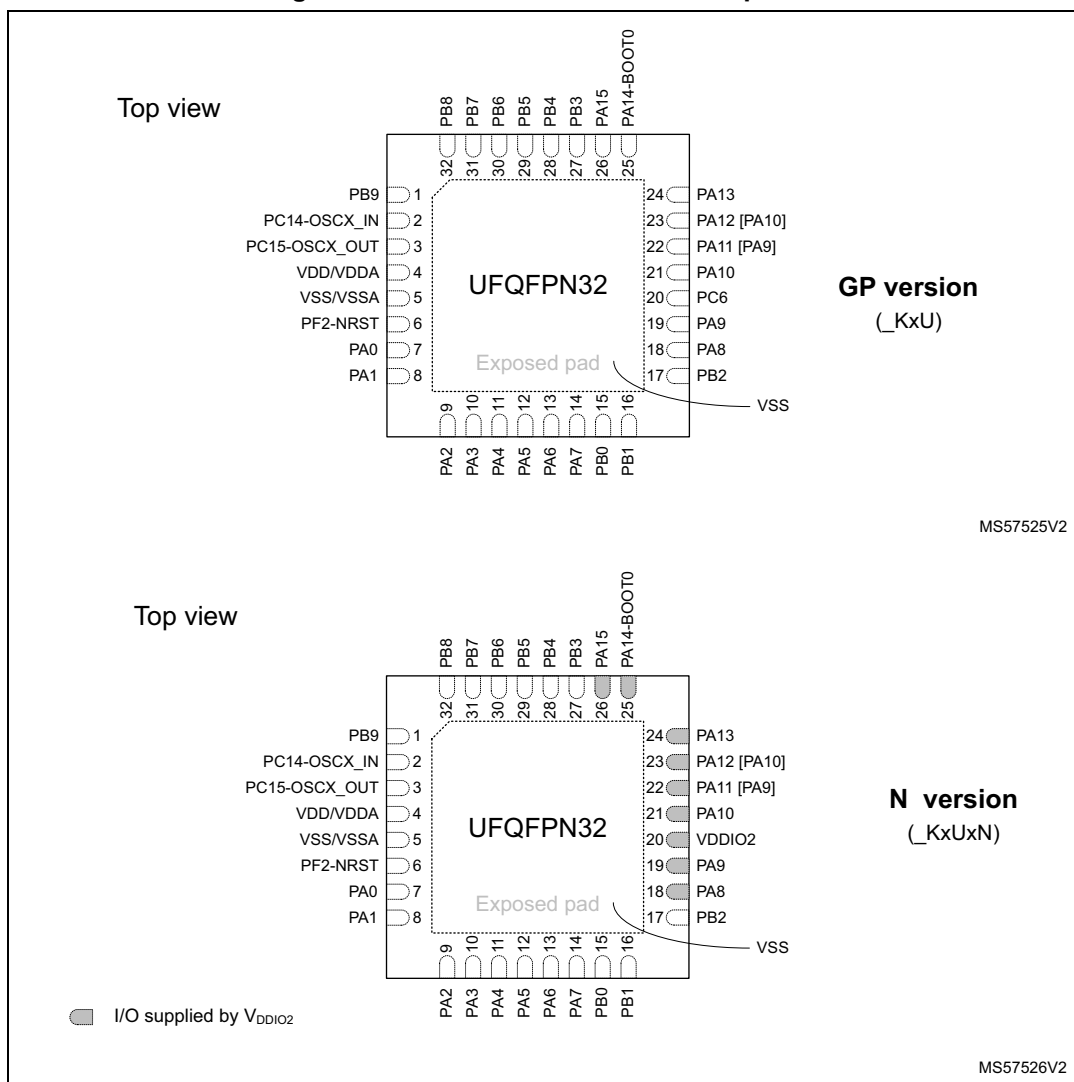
Top view

PB8 PB7 PB6 PB5 PB4 PB3 PA15 PA14-BOOT0
32 31 30 29 28 27 26 25

PB9 1
PC14-OSCX_IN 2
PC15-OSCX_OUT 3
VDD/VDDA 4
VSS/VSSA 5
PF2-NRST 6
PA0 7
PA1 8

24 PA13
23 PA12 [PA10]
22 PA11 [PA9]
21 PA10
20 PC6
19 PA9
18 PA8
17 PB2

UFQFPN32

Exposed pad

VSS

GP version
(_KxU)

9 10 11 12 13 14 15 16
PA2 PA3 PA4 PA5 PA6 PA7 PB0 PB1

MS57525V2

Top view

PB8 PB7 PB6 PB5 PB4 PB3 PA15 PA14-BOOT0
32 31 30 29 28 27 26 25

PB9 1
PC14-OSCX_IN 2
PC15-OSCX_OUT 3
VDD/VDDA 4
VSS/VSSA 5
PF2-NRST 6
PA0 7
PA1 8

24 PA13
23 PA12 [PA10]
22 PA11 [PA9]
21 PA10
20 VDDIO2
19 PA9
18 PA8
17 PB2

UFQFPN32

Exposed pad

VSS

N version
(_KxUxN)

9 10 11 12 13 14 15 16
PA2 PA3 PA4 PA5 PA6 PA7 PB0 PB1

I/O supplied by $V_{DDIO2}$

MS57526V2